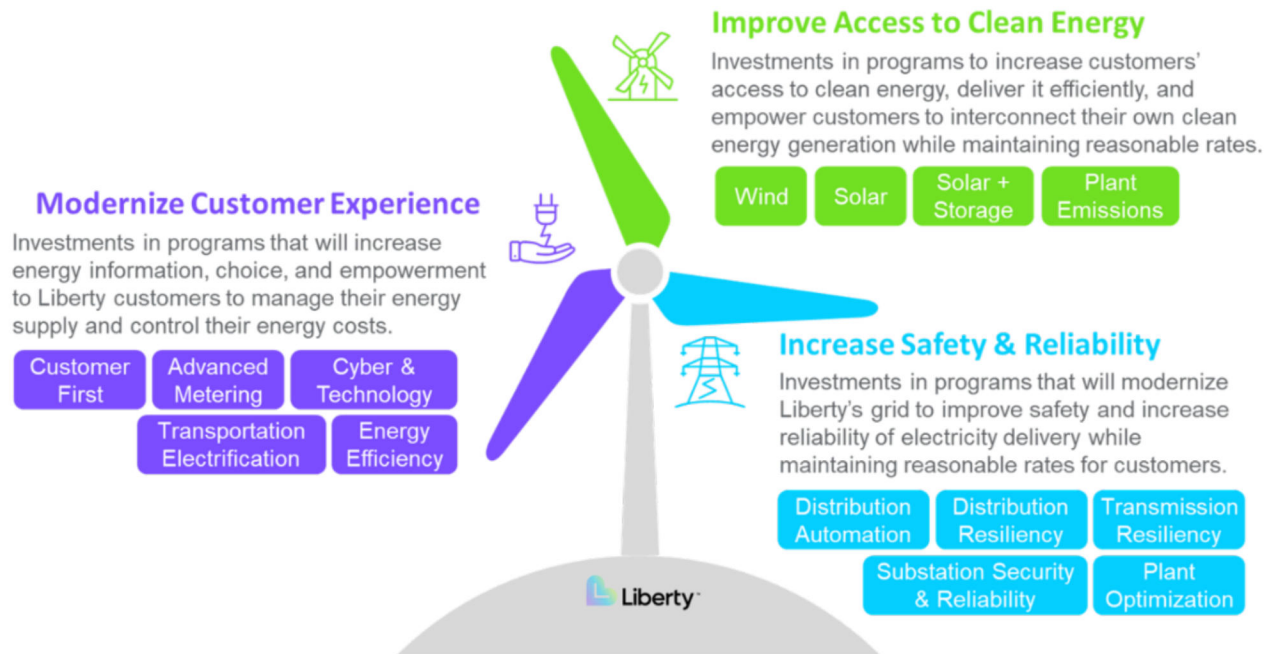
Improve Access to Clean Energy

Investments in programs to increase customers' access to clean energy, deliver it efficiently, and empower customers to interconnect their own clean energy generation while maintaining reasonable rates.

Wind
Solar
Solar + Storage
Plant Emissions

Modernize Customer Experience

Investments in programs that will increase energy information, choice, and empowerment to Liberty customers to manage their energy supply and control their energy costs.

Customer First
Advanced Metering
Cyber & Technology
Transportation Electrification
Energy Efficiency

Increase Safety & Reliability

Investments in programs that will modernize Liberty's grid to improve safety and increase reliability of electricity delivery while maintaining reasonable rates for customers.

Distribution Automation
Distribution Resiliency
Transmission Resiliency
Substation Security & Reliability
Plant Optimization

Liberty